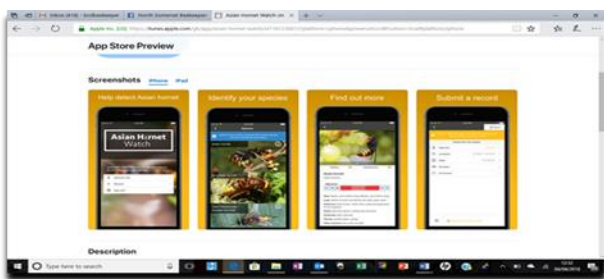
Inbox (416) - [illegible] | North Somerset Beekeeper | Asian Hornet Watch on

Apple Inc. [US] https://itunes.apple.com/gb/app/asian-hornet-watch/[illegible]

App Store Preview

Screenshots iPhone iPad

Help detect Asian hornet

Asian Hornet Watch

Identify your species

Find out more

Submit a record

Description

Type here to search